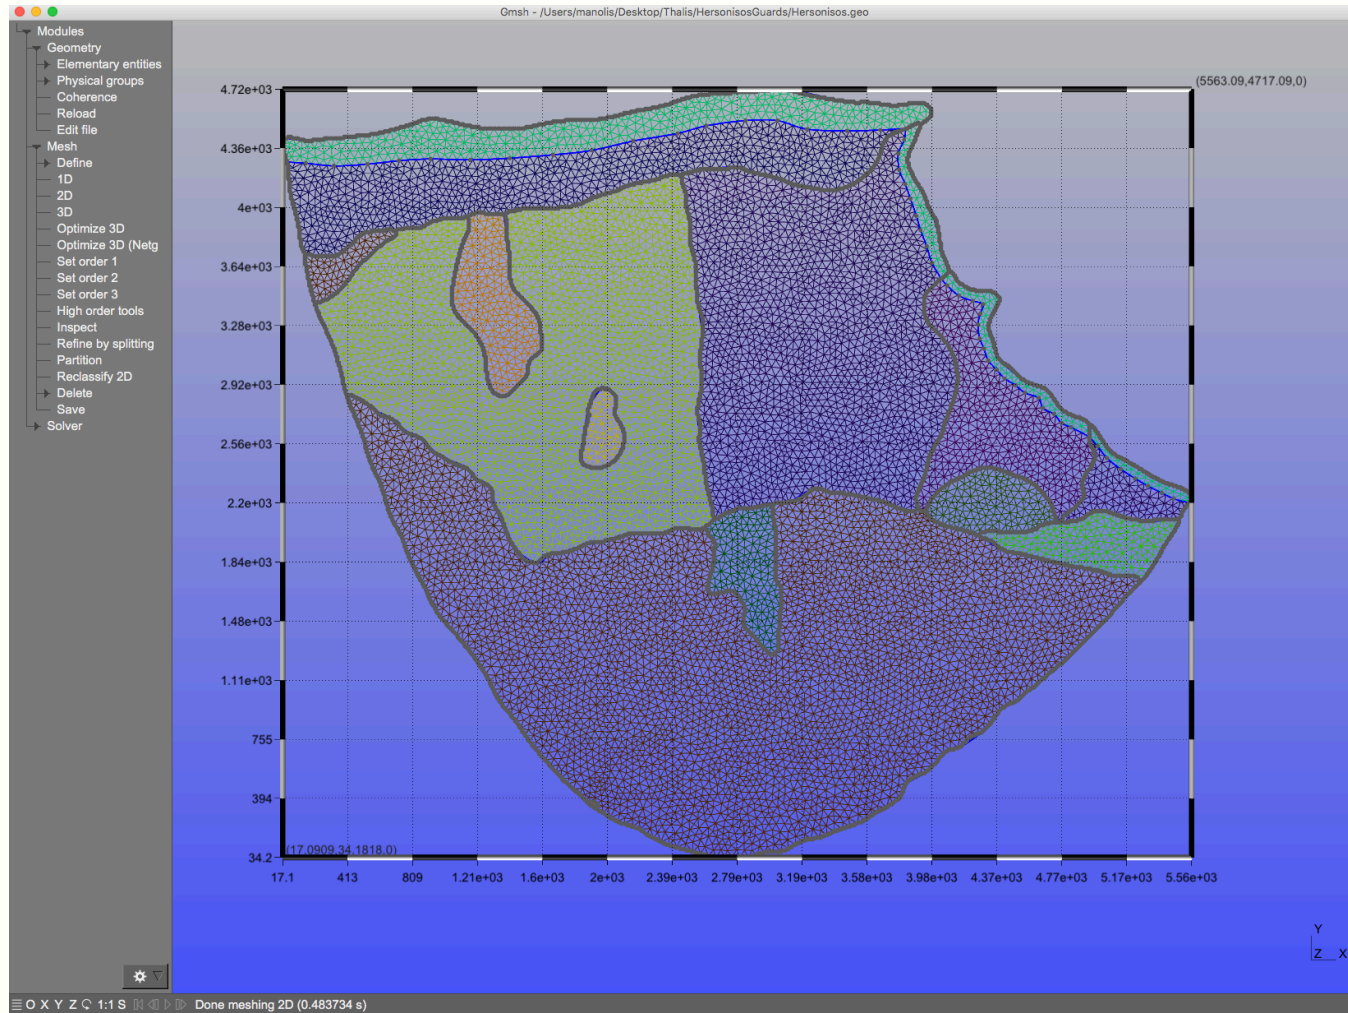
Gmsh - /Users/manolis/Desktop/Thalis/HersonisosGuards/Hersonisos.geo

Modules
Geometry
Elementary entities
Physical groups
Coherence
Reload
Edit file
Mesh
Define
1D
2D
3D
Optimize 3D
Optimize 3D (Netg
Set order 1
Set order 2
Set order 3
High order tools
Inspect
Refine by splitting
Partition
Reclassify 2D
Delete
Save
Solver

(5563.09,4717.09,0)

4.72e+03
4.36e+03
4e+03
3.64e+03
3.28e+03
2.92e+03
2.56e+03
2.2e+03
1.84e+03
1.48e+03
1.11e+03
755
394
34.2

(17.0909,34.1818,0)

17.1
413
809
1.21e+03
1.6e+03
2e+03
2.39e+03
2.79e+03
3.19e+03
3.58e+03
3.98e+03
4.37e+03
4.77e+03
5.17e+03
5.56e+03

Y
Z X

O X Y Z 1:1 S
Done meshing 2D (0.483734 s)